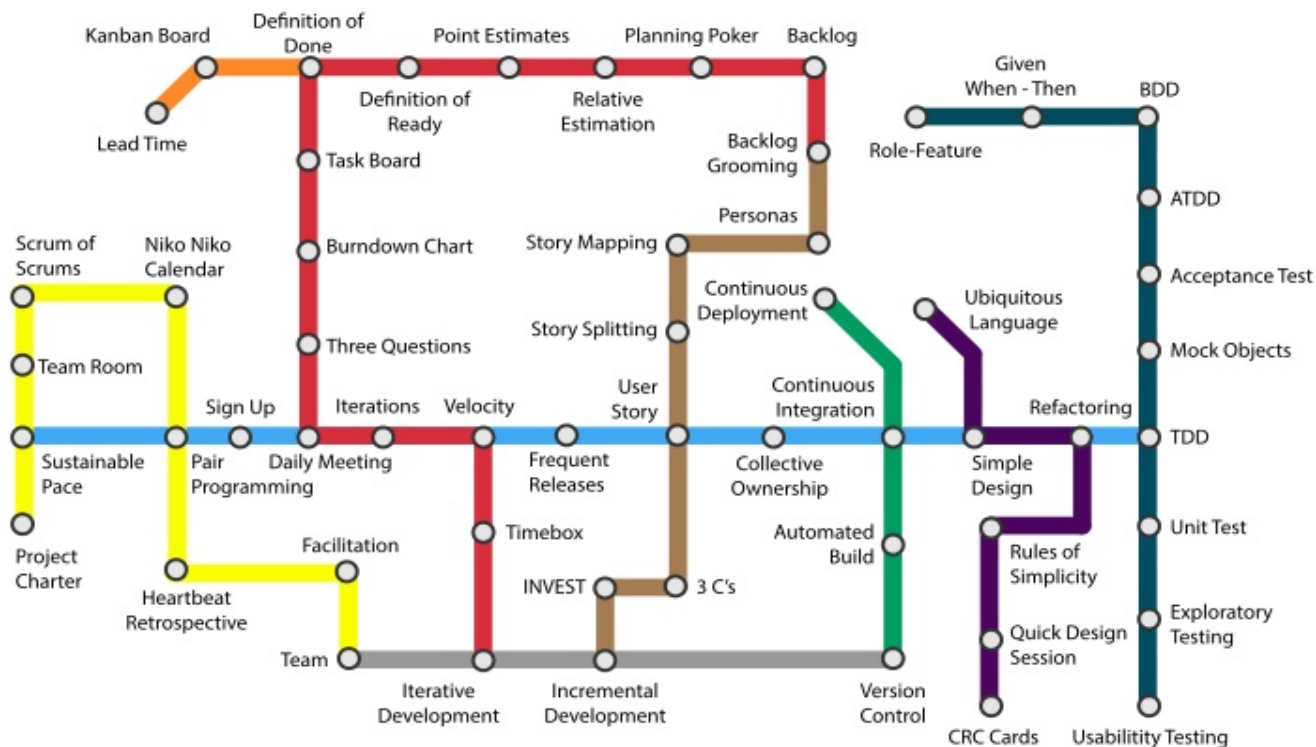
Kanban Board

Definition of Done

Point Estimates

Planning Poker

Backlog

Lead Time

Definition of Ready

Relative Estimation

Given When - Then

BDD

Role-Feature

Backlog Grooming

Task Board

ATDD

Personas

Scrum of Scrums

Niko Niko Calendar

Burndown Chart

Story Mapping

Acceptance Test

Continuous Deployment

Ubiquitous Language

Team Room

Story Splitting

Mock Objects

Three Questions

Sign Up

Iterations

Velocity

User Story

Continuous Integration

Refactoring

TDD

Sustainable Pace

Pair Programming

Daily Meeting

Frequent Releases

Collective Ownership

Simple Design

Project Charter

Timebox

Automated Build

Unit Test

Facilitation

Rules of Simplicity

INVEST

3 C's

Heartbeat Retrospective

Exploratory Testing

Quick Design Session

Team

Iterative Development

Incremental Development

Version Control

CRC Cards

Usability Testing